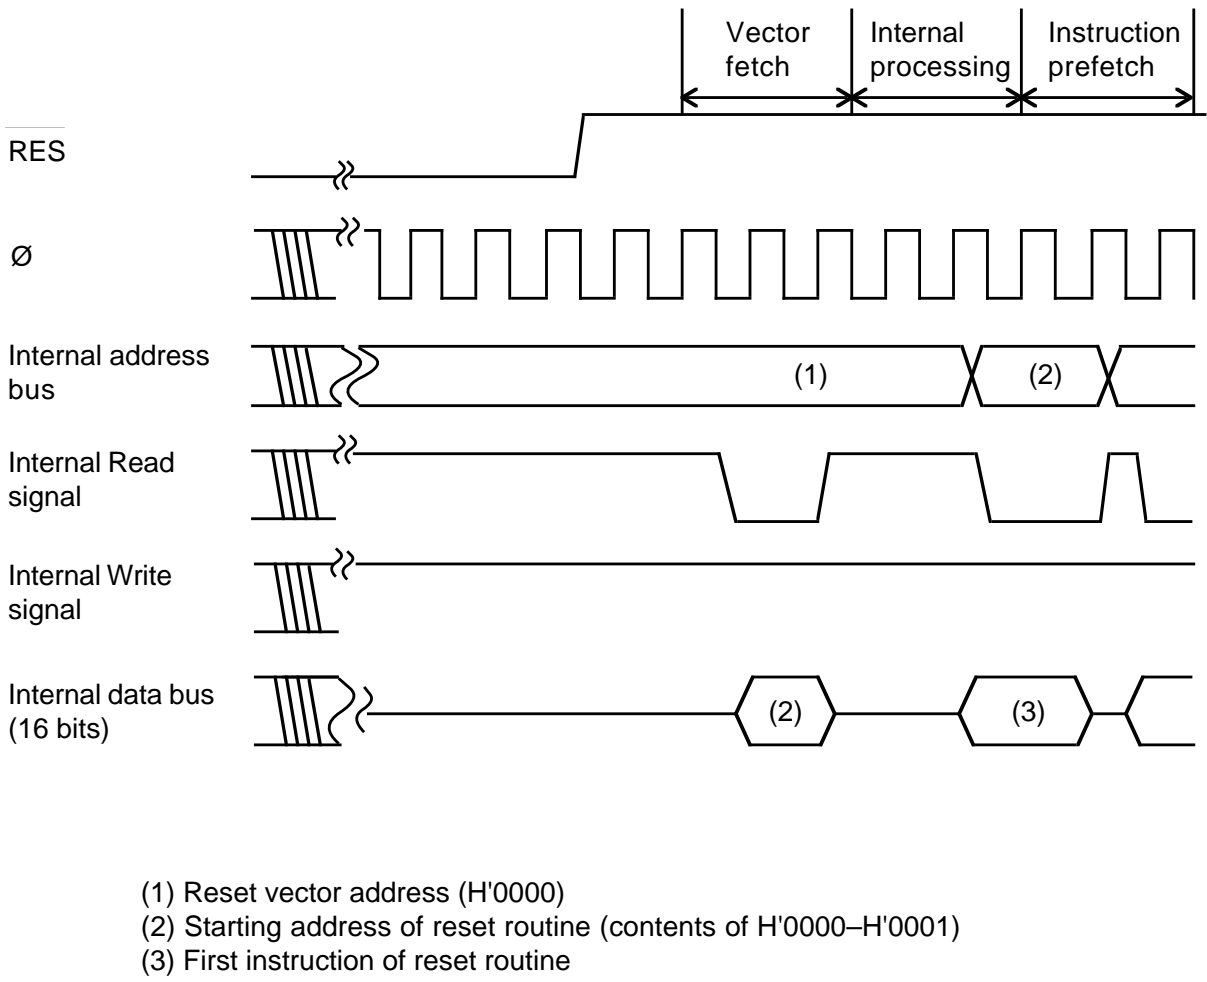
Vector fetch

Internal processing

Instruction prefetch

$\overline{RES}$

ø

Internal address bus

(1)

(2)

Internal Read signal

Internal Write signal

Internal data bus (16 bits)

(2)

(3)

(1) Reset vector address (H'0000)
(2) Starting address of reset routine (contents of H'0000–H'0001)
(3) First instruction of reset routine